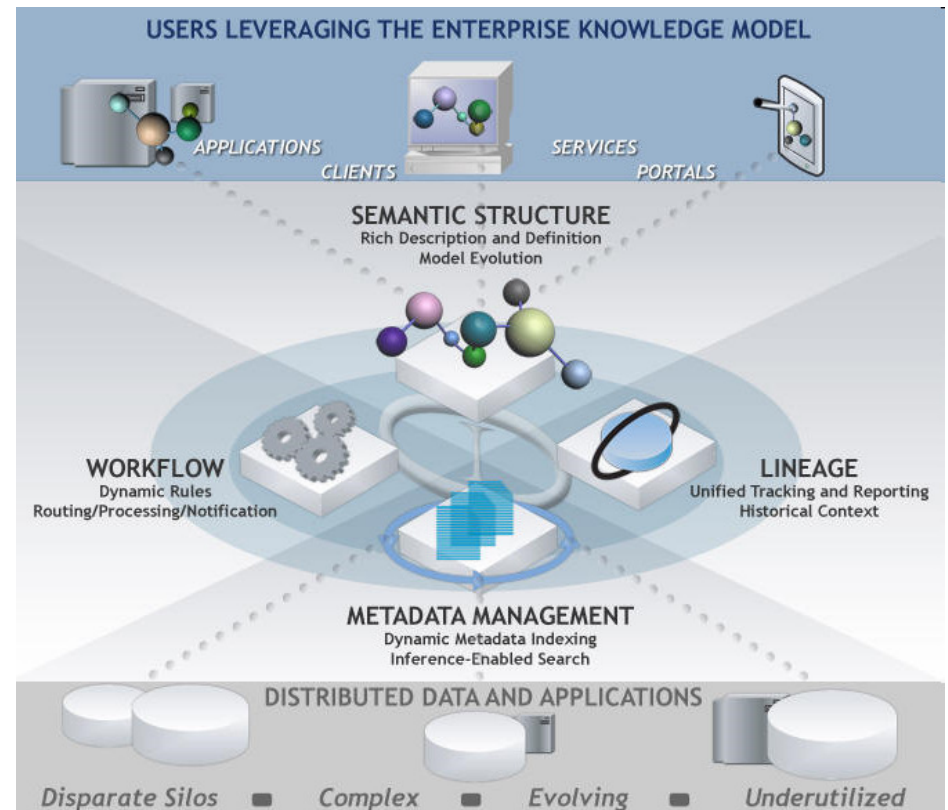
USERS LEVERAGING THE ENTERPRISE KNOWLEDGE MODEL

APPLICATIONS
CLIENTS
SERVICES
PORTALS

SEMANTIC STRUCTURE
Rich Description and Definition
Model Evolution

WORKFLOW
Dynamic Rules
Routing/Processing/Notification

LINEAGE
Unified Tracking and Reporting
Historical Context

METADATA MANAGEMENT
Dynamic Metadata Indexing
Inference-Enabled Search

DISTRIBUTED DATA AND APPLICATIONS

Disparate Silos ■ Complex ■ Evolving ■ Underutilized